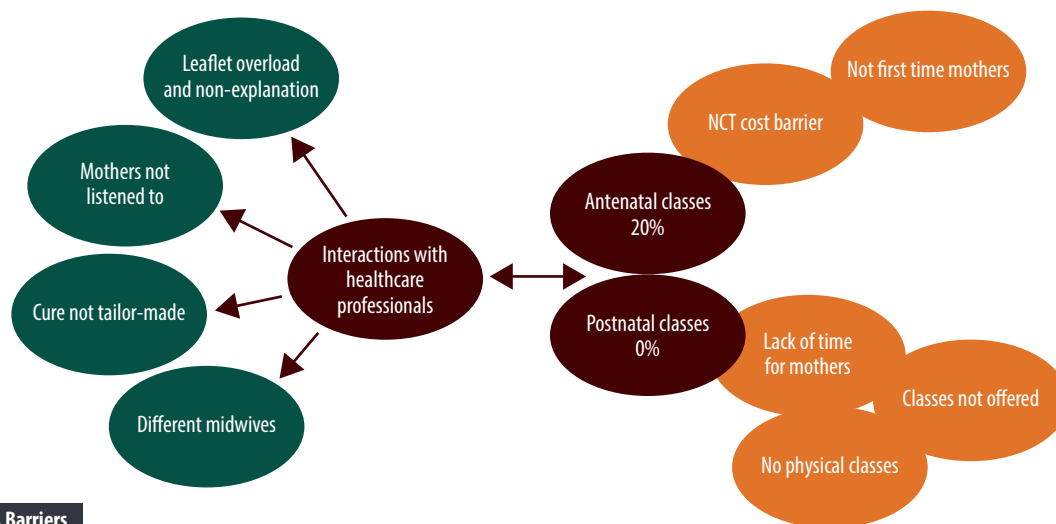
Leaflet overload and non-explanation

Mothers not listened to

Cure not tailor-made

Different midwives

Interactions with healthcare professionals

Not first time mothers

NCT cost barrier

Antenatal classes 20%

Postnatal classes 0%

Lack of time for mothers

Classes not offered

No physical classes

Barriers